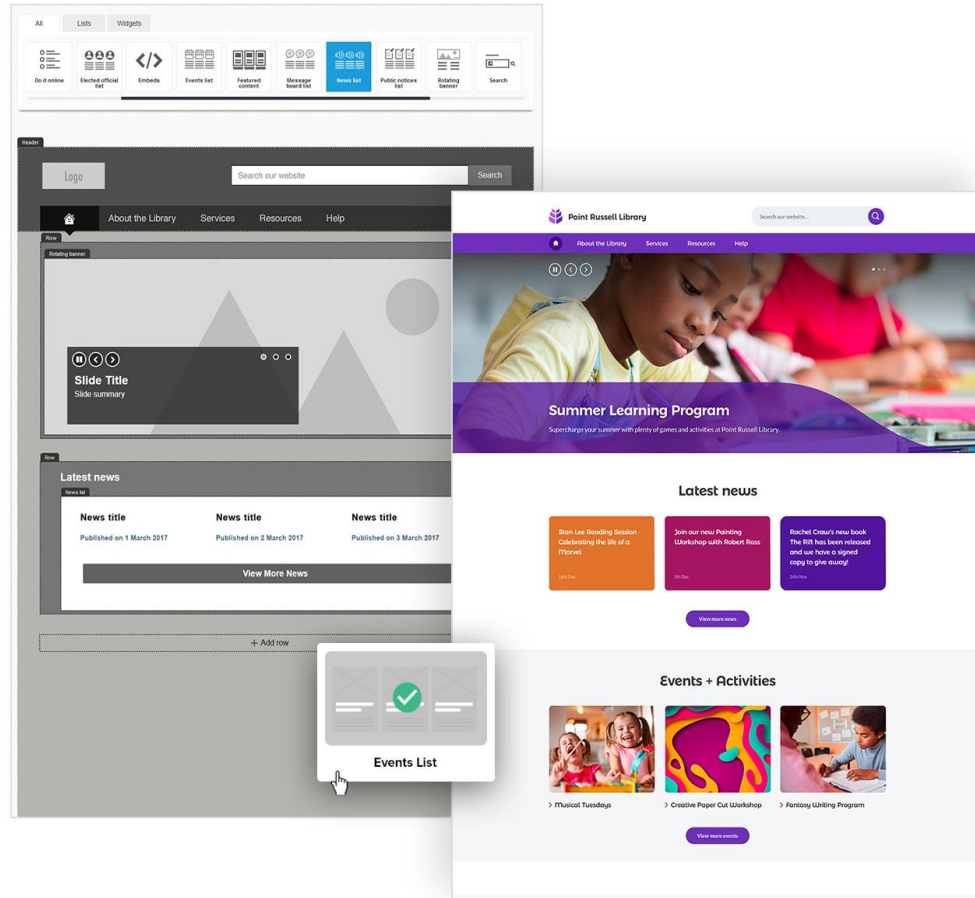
All Lists Widgets

Do it online
Elected official list
Embeds
Events list
Featured content
Message board list
News list
Public notices list
Rotating banner
Search

Header

Logo

Search our website
Search

About the Library Services Resources Help

Row
Rotating banner

Slide Title
Slide summary

Row

Latest news
News list

News title
Published on 1 March 2017

News title
Published on 2 March 2017

News title
Published on 3 March 2017

View More News

+ Add row

Events List

Point Russell Library

Search our website...

About the Library Services Resources Help

Summer Learning Program
Supercharge your summer with plenty of games and activities at Point Russell Library.

Latest news

Stan Lee Reading Session - Celebrating the life of a Marvel
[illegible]

Join our new Painting Workshop with Robert Ross
5th Dec

Rachel Craw's new book The Rift has been released and we have a signed copy to give away!
24th Nov

View more news

Events + Activities

> Musical Tuesdays
> Creative Paper Cut Workshop
> Fantasy Writing Program

View more events